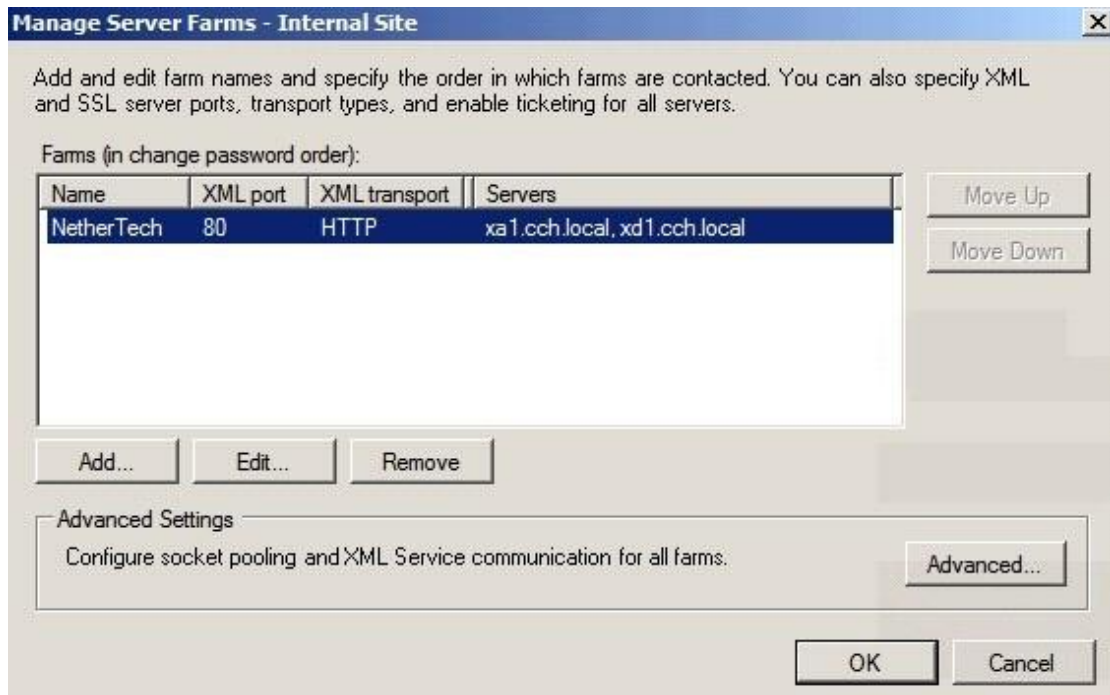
Manage Server Farms - Internal Site

×

Add and edit farm names and specify the order in which farms are contacted. You can also specify XML and SSL server ports, transport types, and enable ticketing for all servers.

Farms (in change password order):

| Name | XML port | XML transport | Servers |
|---|---|---|---|
| NetherTech | 80 | HTTP | xa1.cch.local, xd1.cch.local |

Move Up

Move Down

Add...

Edit...

Remove

Advanced Settings

Configure socket pooling and XML Service communication for all farms.

Advanced...

OK

Cancel